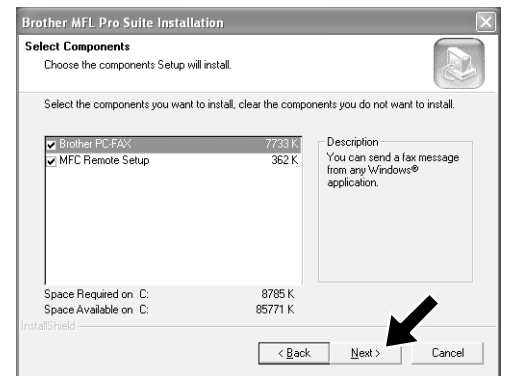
Brother MFL Pro Suite Installation

Select Components
Choose the components Setup will install.

Select the components you want to install, clear the components you do not want to install.

| | |
|---|---|
| Brother PC-FAX | 7733 K |
| MFC Remote Setup | 362 K |

Description
You can send a fax message from any Windows® application.

Space Required on C: 8785 K
Space Available on C: 85771 K

InstallShield

< Back
Next >
Cancel